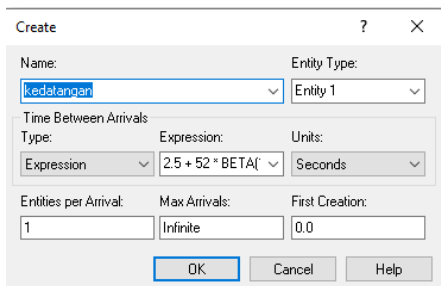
Create ? ×

Name:
kedatangan

Entity Type:
Entity 1

Time Between Arrivals

Type:
Expression

Expression:
2.5 + 52 * BETA(

Units:
Seconds

Entities per Arrival:
1

Max Arrivals:
Infinite

First Creation:
0.0

OK Cancel Help